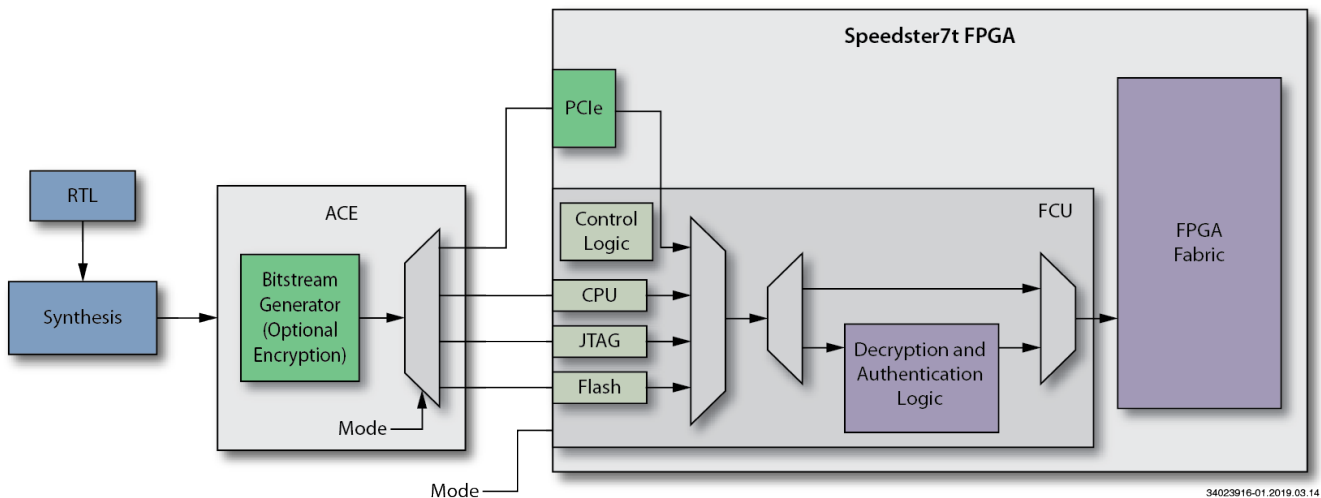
Speedster7t FPGA

RTL

Synthesis

ACE

Bitstream Generator (Optional Encryption)

Mode

PCIe

FCU

Control Logic

CPU

JTAG

Flash

Decryption and Authentication Logic

FPGA Fabric

Mode

34023916-01.2019.03.14